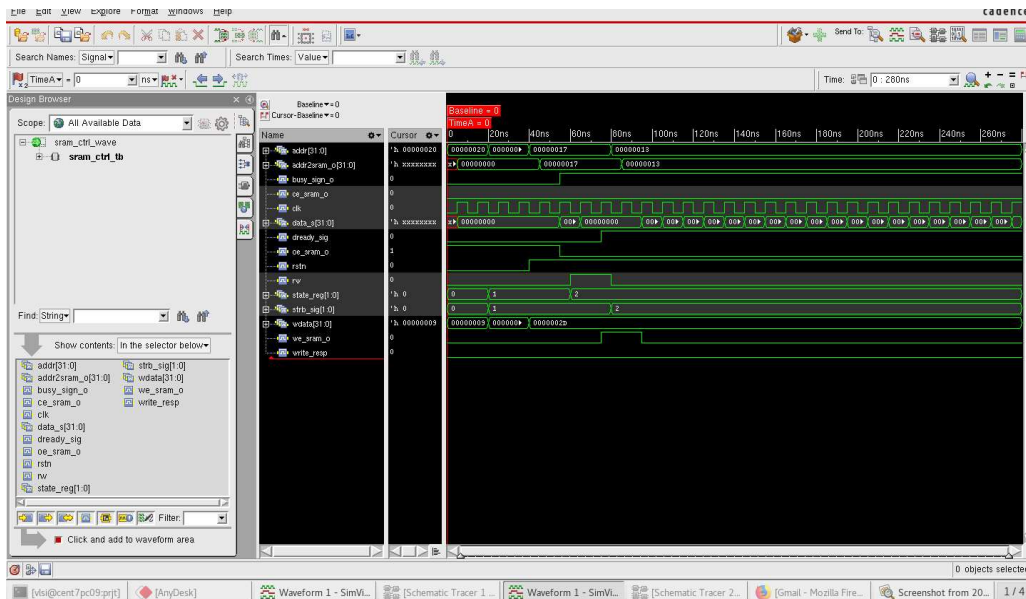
File Edit View Explore Format Windows Help
cadence

Send To:

Search Names: Signal
Search Times: Value

TimeA = 0 ns

Time: 0 : 280ns

Design Browser

Scope: All Available Data

sram_ctrl_wave
sram_ctrl_tb

Baseline = 0
Cursor-Baseline = 0

| Name | Cursor |
|---|---|
| addr[31:0] | 'h 00000020 |
| addr2sram_o[31:0] | 'h xxxxxxxx |
| busy_sign_o | 0 |
| ce_sram_o | 0 |
| clk | 0 |
| data_s[31:0] | 'h xxxxxxxx |
| dready_sig | 0 |
| oe_sram_o | 1 |
| rstn | 0 |
| rw | 0 |
| state_reg[1:0] | 'h 0 |
| strb_sig[1:0] | 'h 0 |
| wdata[31:0] | 'h 00000009 |
| we_sram_o | 0 |
| write_resp | 0 |

Baseline = 0
TimeA = 0

0 20ns 40ns 60ns 80ns 100ns 120ns 140ns 160ns 180ns 200ns 220ns 240ns 260ns

00000020 000000 00000017 00000013
00000000 00000017 00000013
00000000 00 00000000 00 00 00 00 00 00 00 00 00 00 00 00 00 00 00 00
0 1 2
0 1 2
00000009 000000 0000002b

Find: String

Show contents: In the selector below

addr[31:0]
addr2sram_o[31:0]
busy_sign_o
ce_sram_o
clk
data_s[31:0]
dready_sig
oe_sram_o
rstn
rw
state_reg[1:0]
strb_sig[1:0]
wdata[31:0]
we_sram_o
write_resp

Filter:

Click and add to waveform area

0 objects selected

[vlsi@cent7pc09:prjt] [AnyDesk] Waveform 1 - SimVi... [Schematic Tracer 1 ... Waveform 1 - SimVi... [Schematic Tracer 2... [Gmail - Mozilla Fire... Screenshot from 20... 1 / 4